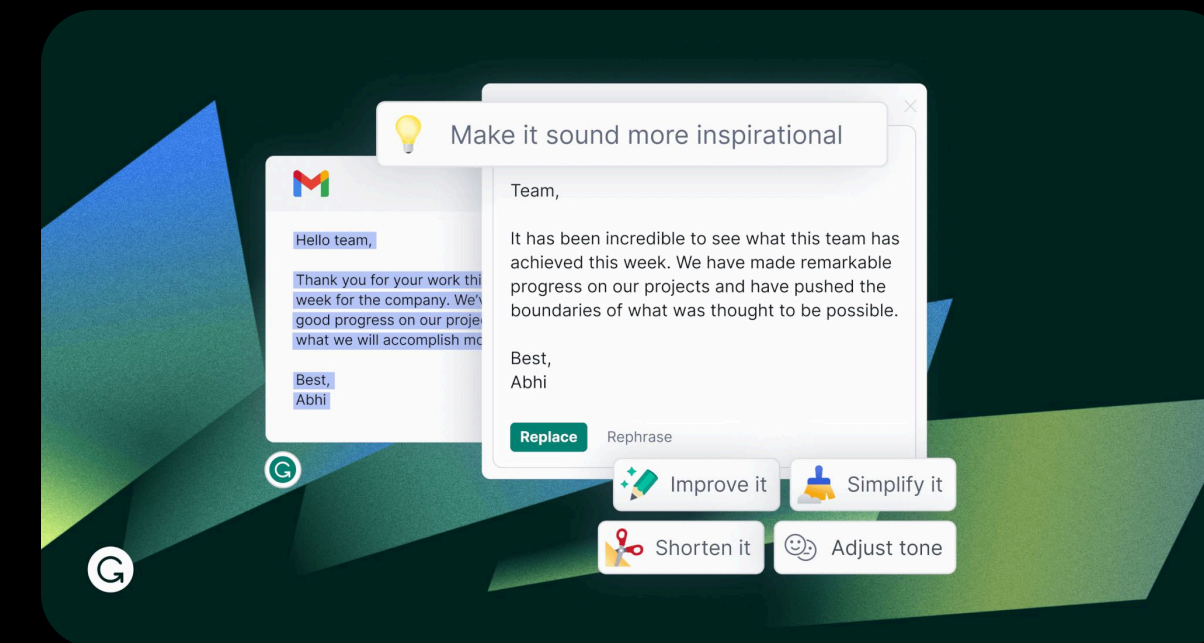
Make it sound more inspirational

Hello team,

Thank you for your work thi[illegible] week for the company. We'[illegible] good progress on our proje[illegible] what we will accomplish mo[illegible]

Best,
Abhi

Team,

It has been incredible to see what this team has achieved this week. We have made remarkable progress on our projects and have pushed the boundaries of what was thought to be possible.

Best,
Abhi

Replace Rephrase

Improve it
Simplify it
Shorten it
Adjust tone